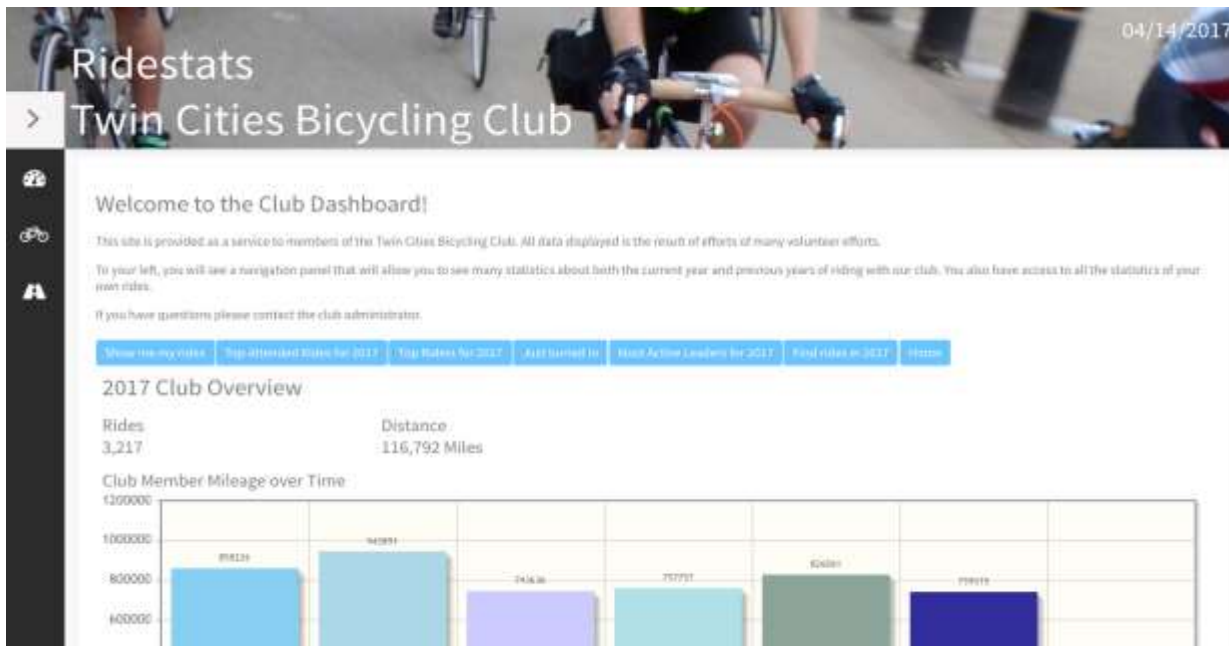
04/14/2017

Ridestats
Twin Cities Bicycling Club

Welcome to the Club Dashboard!

This site is provided as a service to members of the Twin Cities Bicycling Club. All data displayed is the result of efforts of many volunteer efforts.

To your left, you will see a navigation panel that will allow you to see many statistics about both the current year and previous years of riding with our club. You also have access to all the statistics of your own rides.

If you have questions please contact the club administrator.

Show me my rides | Top Attended Rides for 2017 | Top Riders for 2017 | Just turned in | Most Active Leaders for 2017 | Find rides in 2017 | Home

2017 Club Overview

Rides
3,217

Distance
116,792 Miles

Club Member Mileage over Time

1200000
1000000
800000
600000

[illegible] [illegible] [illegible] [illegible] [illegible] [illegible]